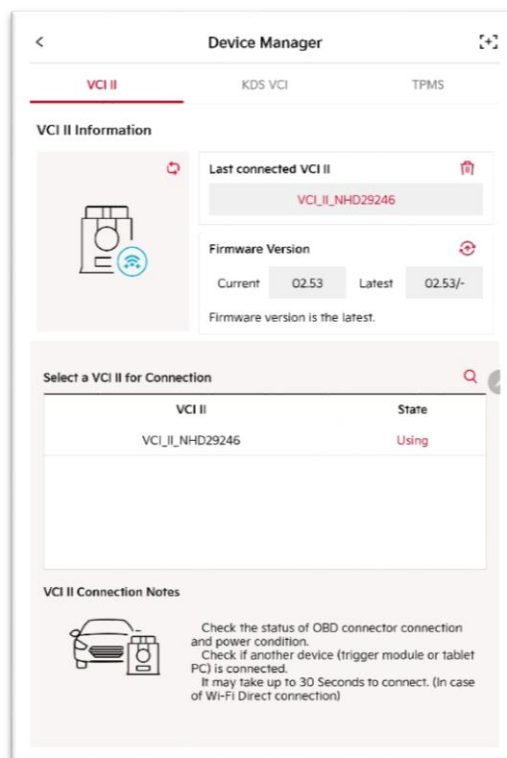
<

Device Manager

VCI II

KDS VCI

TPMS

VCI II Information

Last connected VCI II

VCI_II_NHD29246

Firmware Version

Current

02.53

Latest

02.53/-

Firmware version is the latest.

Select a VCI II for Connection

| VCI II | State |
|---|---|
| VCI_II_NHD29246 | Using |

VCI II Connection Notes

Check the status of OBD connector connection and power condition.
Check if another device (trigger module or tablet PC) is connected.
It may take up to 30 Seconds to connect. (In case of Wi-Fi Direct connection)